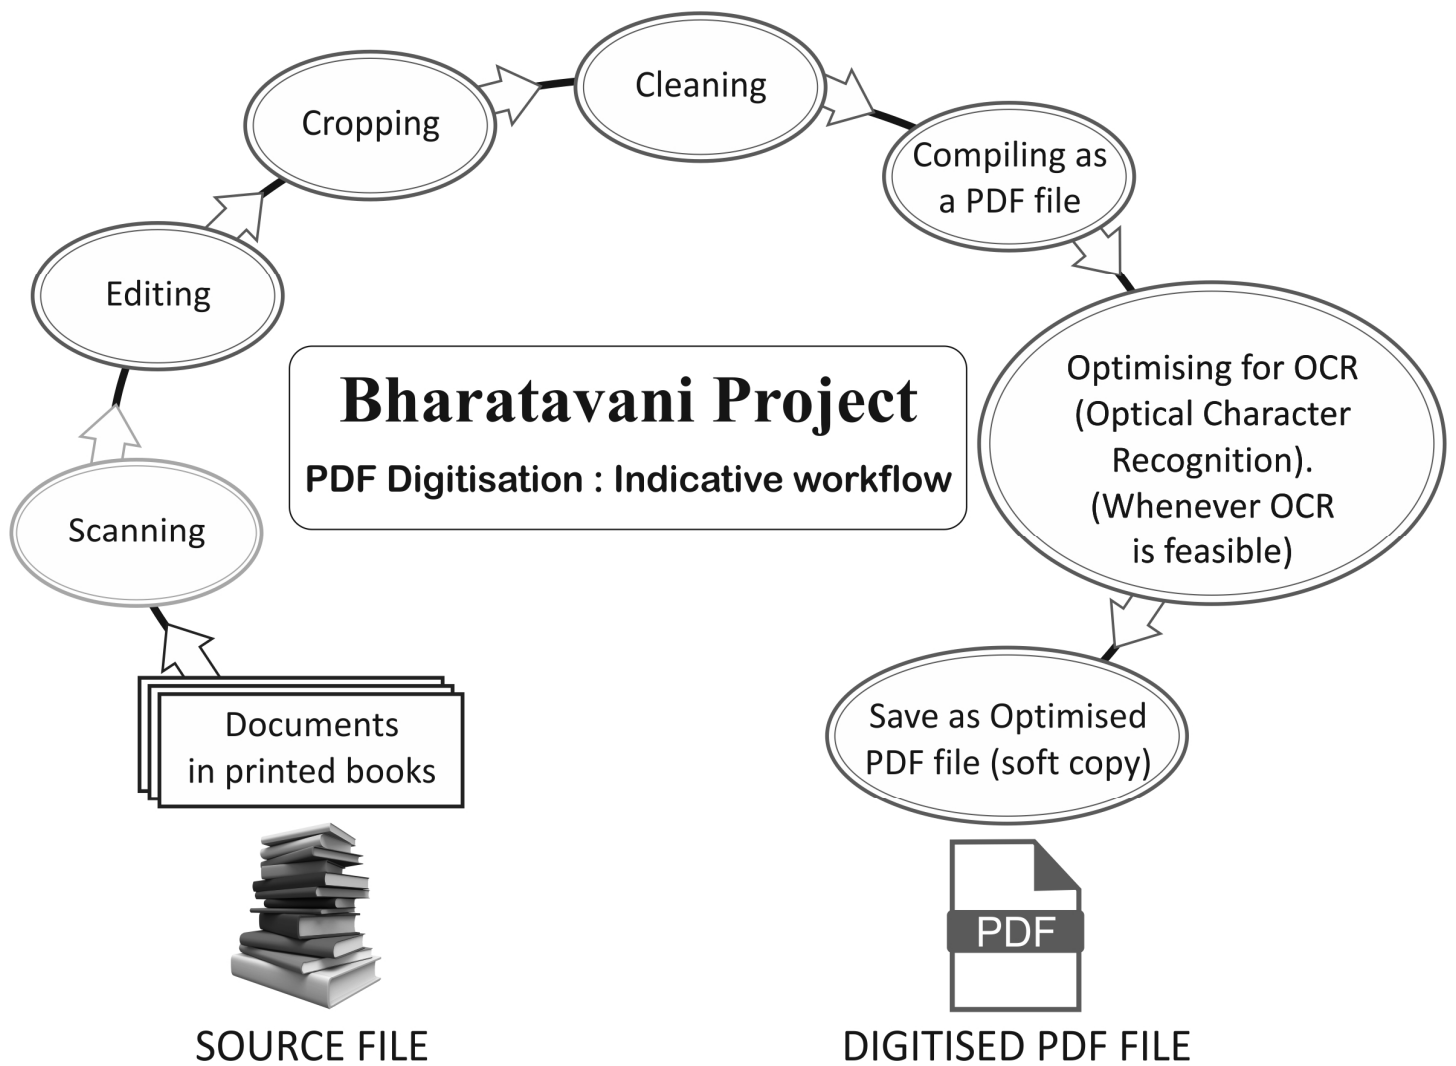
Bharatavani Project

PDF Digitisation : Indicative workflow

Documents in printed books

Scanning

Editing

Cropping

Cleaning

Compiling as a PDF file

Optimising for OCR (Optical Character Recognition). (Whenever OCR is feasible)

Save as Optimised PDF file (soft copy)

SOURCE FILE

PDF

DIGITISED PDF FILE